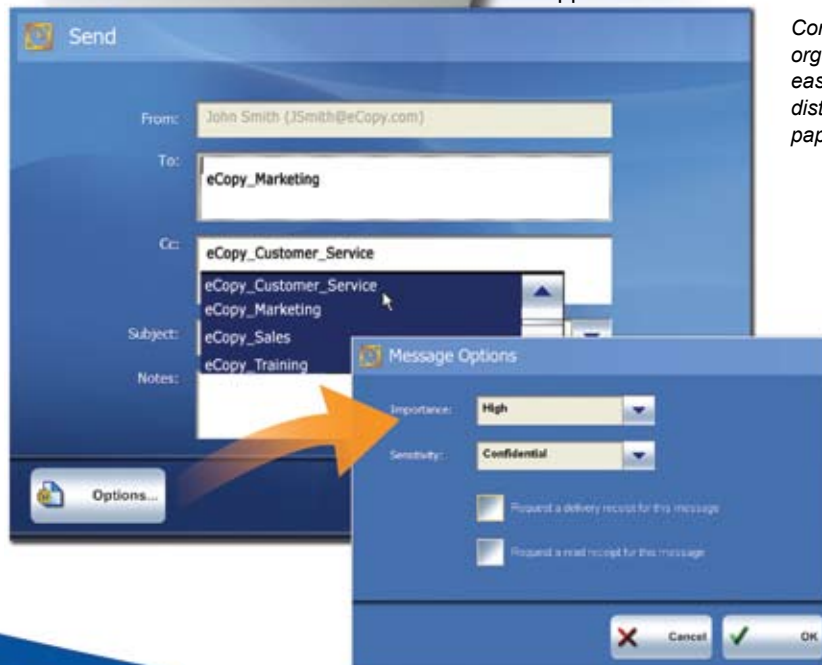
Send

From: John Smith (JSmith@eCopy.com)

To: eCopy_Marketing

Cc: eCopy_Customer_Service

eCopy_Customer_Service
eCopy_Marketing
eCopy_Sales
eCopy_Training

Subject:

Notes:

Options...

Message Options

Importance: High

Sensitivity: Confidential

Request a delivery receipt for this message

Request a read receipt for this message

Cancel

OK

Con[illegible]
org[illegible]
eas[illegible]
dist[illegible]
pap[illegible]